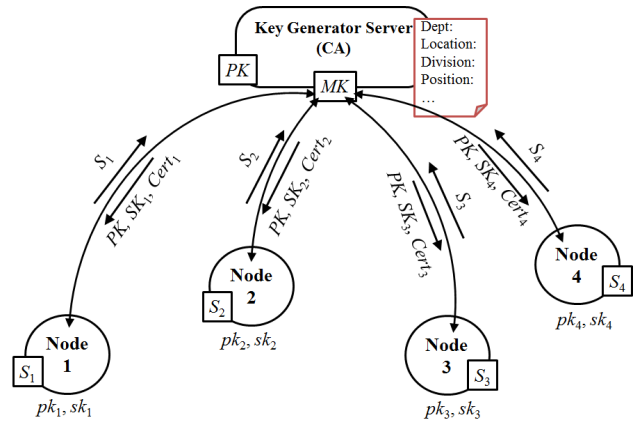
Key Generator Server
(CA)

Dept:
Location:
Division:
Position:
…

$PK$

$MK$

$S_1$

$PK, SK_1, Cert_1$

$S_2$

$PK, SK_2, Cert_2$

$PK, SK_3, Cert_3$

$S_3$

$PK, SK_4, Cert_4$

$S_4$

Node
1
$S_1$
$pk_1, sk_1$

Node
2
$S_2$
$pk_2, sk_2$

Node
3
$S_3$
$pk_3, sk_3$

Node
4
$S_4$
$pk_4, sk_4$